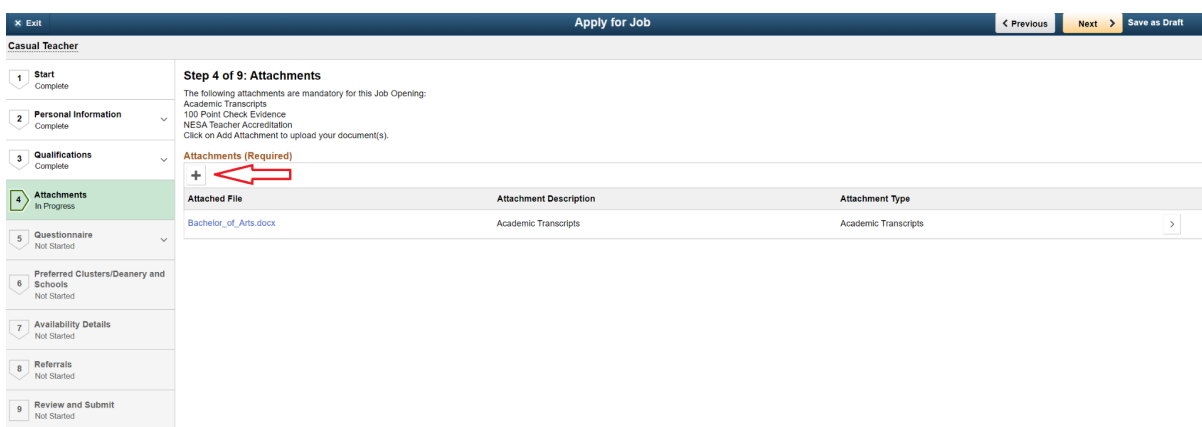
✕ Exit

Apply for Job

< Previous

Next >

Save as Draft

Casual Teacher

1 Start
Complete

2 Personal Information
Complete

3 Qualifications
Complete

4 Attachments
In Progress

5 Questionnaire
Not Started

6 Preferred Clusters/Deanery and Schools
Not Started

7 Availability Details
Not Started

8 Referrals
Not Started

9 Review and Submit
Not Started

Step 4 of 9: Attachments

The following attachments are mandatory for this Job Opening:
Academic Transcripts
100 Point Check Evidence
NESA Teacher Accreditation
Click on Add Attachment to upload your document(s).

Attachments (Required)

+

| Attached File | Attachment Description | Attachment Type |
|---|---|---|
| Bachelor_of_Arts.docx | Academic Transcripts | Academic Transcripts |